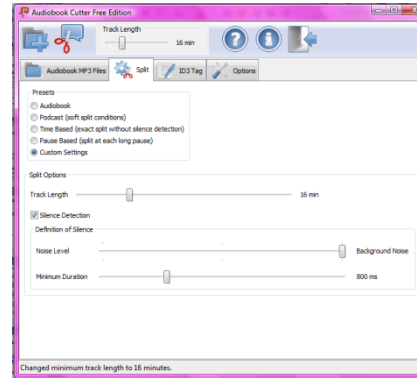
Audiobook Cutter Free Edition

Track Length

16 min

Audiobook MP3 Files

Split

ID3 Tag

Options

Presets

Audiobook

Podcast (soft split conditions)

Time Based (exact split without silence detection)

Pause Based (split at each long pause)

Custom Settings

Split Options

Track Length

16 min

Silence Detection

Definition of Silence

Noise Level

Background Noise

Minimum Duration

800 ms

Changed minimum track length to 16 minutes.